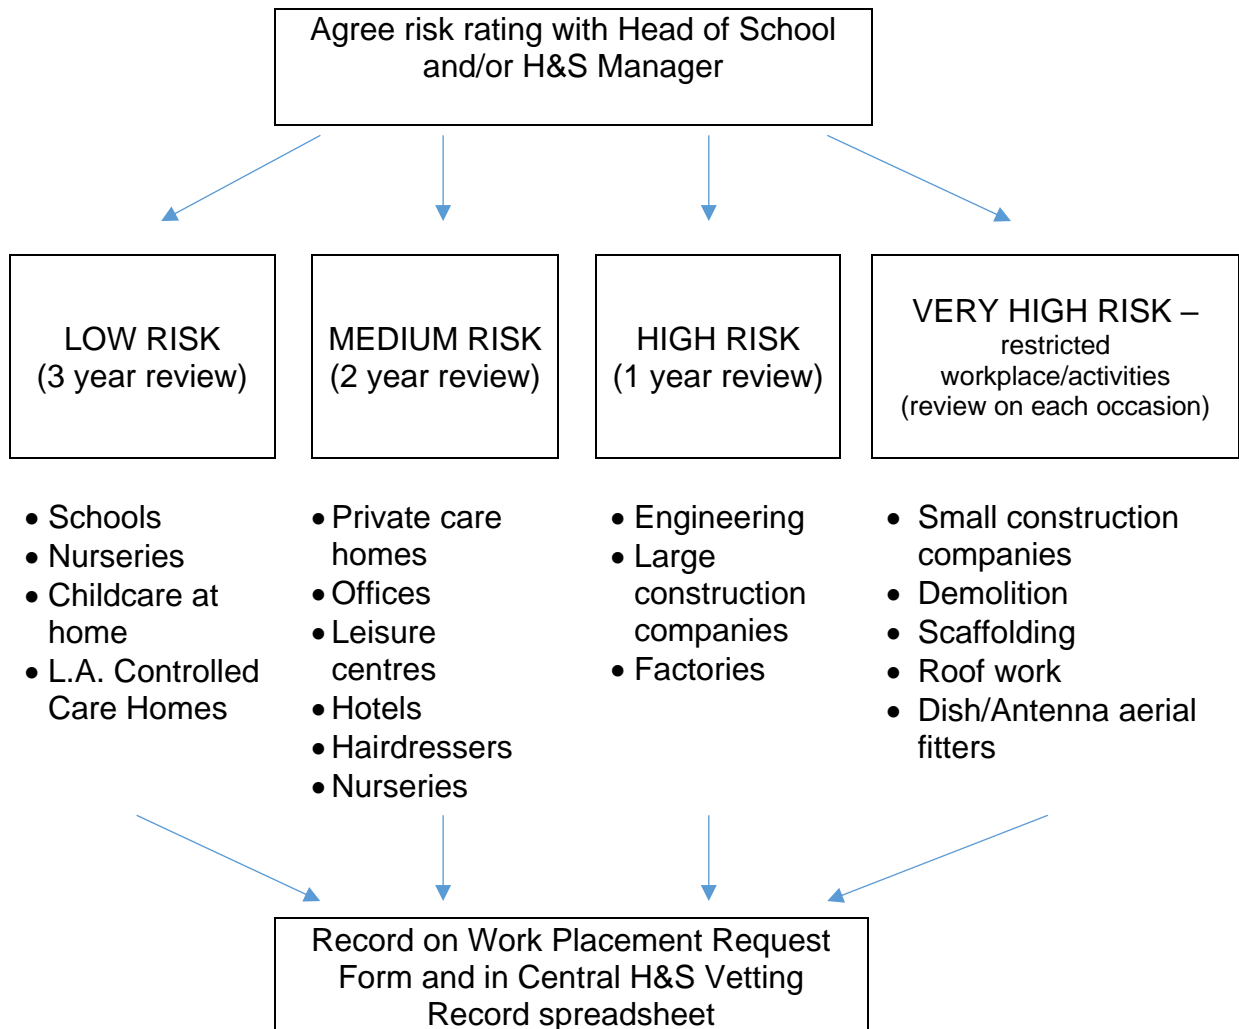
Agree risk rating with Head of School and/or H&S Manager

LOW RISK
(3 year review)

MEDIUM RISK
(2 year review)

HIGH RISK
(1 year review)

VERY HIGH RISK – restricted workplace/activities (review on each occasion)

- Schools
- Nurseries
- Childcare at home
- L.A. Controlled Care Homes

- Private care homes
- Offices
- Leisure centres
- Hotels
- Hairdressers
- Nurseries

- Engineering
- Large construction companies
- Factories

- Small construction companies
- Demolition
- Scaffolding
- Roof work
- Dish/Antenna aerial fitters

Record on Work Placement Request Form and in Central H&S Vetting Record spreadsheet